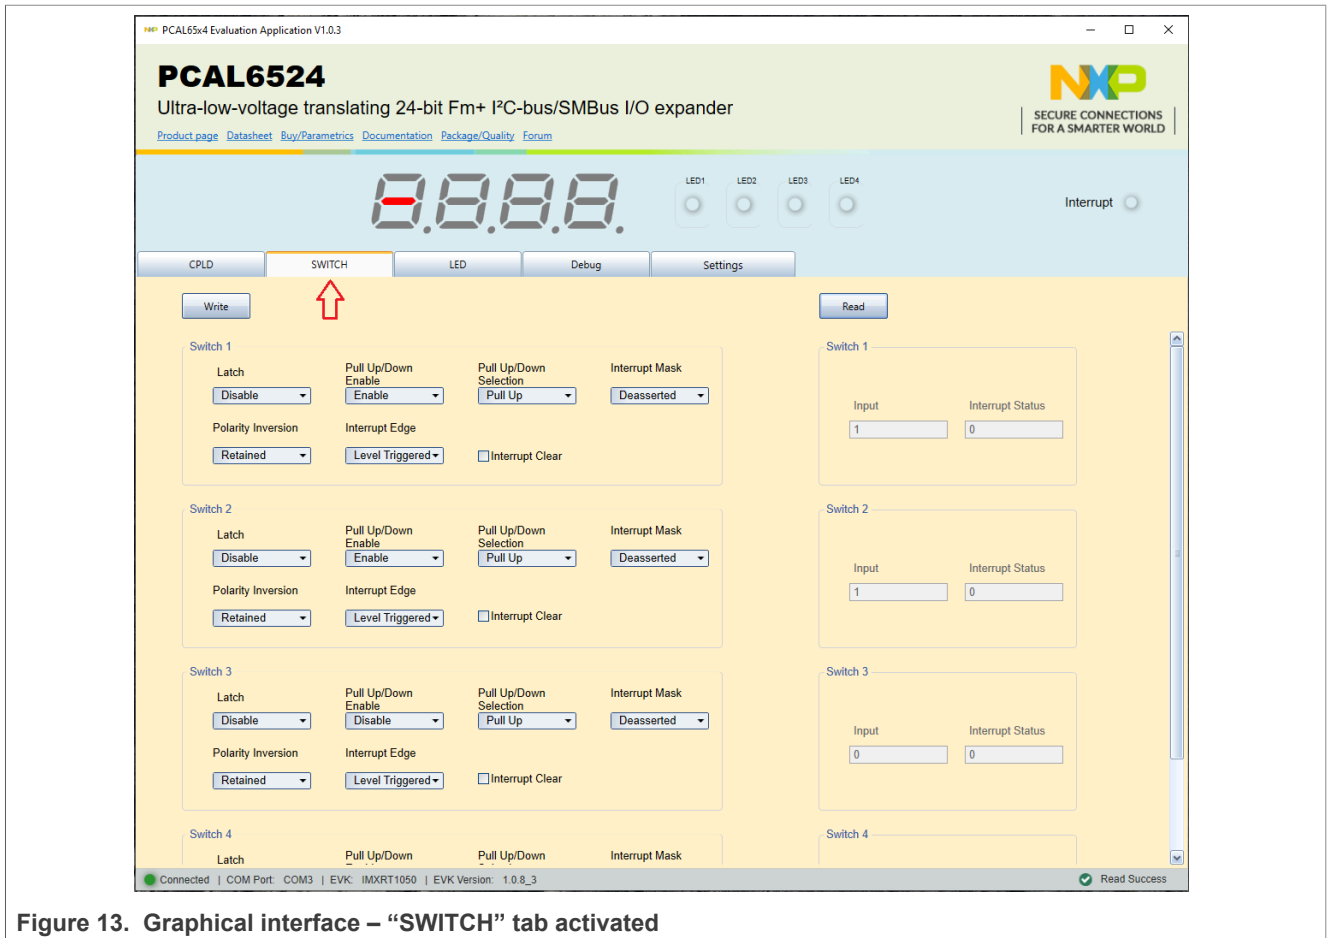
PCAL65x4 Evaluation Application V1.0.3

PCAL6524

Ultra-low-voltage translating 24-bit Fm+ I²C-bus/SMBus I/O expander

Product page Datasheet Buy/Parametrics Documentation Package/Quality Forum

SECURE CONNECTIONS FOR A SMARTER WORLD

LED1 LED2 LED3 LED4

Interrupt

CPLD SWITCH LED Debug Settings

Write

Read

Switch 1

Latch
Disable

Pull Up/Down Enable
Enable

Pull Up/Down Selection
Pull Up

Interrupt Mask
Deasserted

Polarity Inversion
Retained

Interrupt Edge
Level Triggered

Interrupt Clear

Switch 1

Input
1

Interrupt Status
0

Switch 2

Latch
Disable

Pull Up/Down Enable
Enable

Pull Up/Down Selection
Pull Up

Interrupt Mask
Deasserted

Polarity Inversion
Retained

Interrupt Edge
Level Triggered

Interrupt Clear

Switch 2

Input
1

Interrupt Status
0

Switch 3

Latch
Disable

Pull Up/Down Enable
Disable

Pull Up/Down Selection
Pull Up

Interrupt Mask
Deasserted

Polarity Inversion
Retained

Interrupt Edge
Level Triggered

Interrupt Clear

Switch 3

Input
0

Interrupt Status
0

Switch 4

Latch

Pull Up/Down

Pull Up/Down

Interrupt Mask

Switch 4

Connected | COM Port: COM3 | EVK: IMXRT1050 | EVK Version: 1.0.8_3

Read Success

Figure 13. Graphical interface – “SWITCH” tab activated